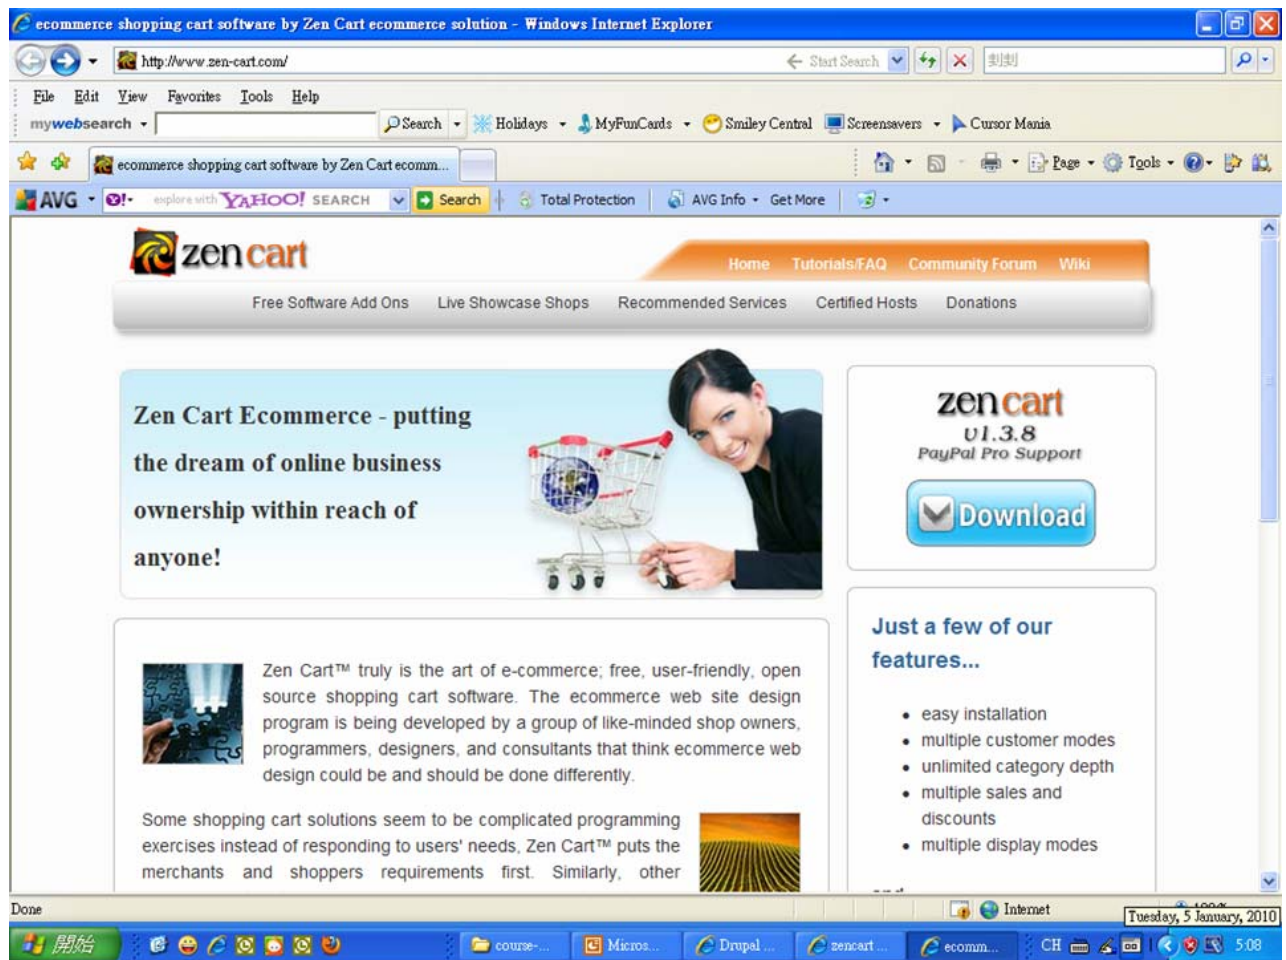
ecommerce shopping cart software by Zen Cart ecommerce solution - Windows Internet Explorer

http://www.zen-cart.com/

Start Search

File Edit View Favorites Tools Help

mywebsearch Search Holidays MyFunCards Smiley Central Screensavers Cursor Mania

ecommerce shopping cart software by Zen Cart ecomm...

Page Tools

AVG explore with YAHOO! SEARCH Search Total Protection AVG Info Get More

zen cart

Home Tutorials/FAQ Community Forum Wiki

Free Software Add Ons Live Showcase Shops Recommended Services Certified Hosts Donations

Zen Cart Ecommerce - putting the dream of online business ownership within reach of anyone!

zen cart
v1.3.8
PayPal Pro Support

Download

Zen Cart™ truly is the art of e-commerce; free, user-friendly, open source shopping cart software. The ecommerce web site design program is being developed by a group of like-minded shop owners, programmers, designers, and consultants that think ecommerce web design could be and should be done differently.

Some shopping cart solutions seem to be complicated programming exercises instead of responding to users' needs, Zen Cart™ puts the merchants and shoppers requirements first. Similarly, other

Just a few of our features...

• easy installation
• multiple customer modes
• unlimited category depth
• multiple sales and discounts
• multiple display modes

Done

Internet

Tuesday, 5 January, 2010

開始

course-... Micros... Drupal ... zencart ... ecomm...

CH 5:08